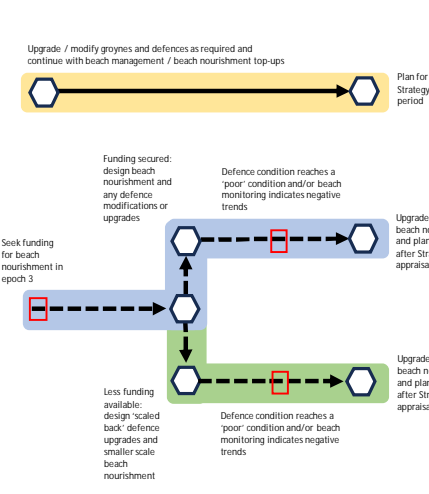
Upgrade / modify groynes and defences as required and continue with beach management / beach nourishment top-ups

Plan for Strategy period

Funding secured: design beach nourishment and any defence modifications or upgrades

Defence condition reaches a 'poor' condition and/or beach monitoring indicates negative trends

Upgrade beach n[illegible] and plan after Str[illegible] appraisa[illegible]

Seek funding for beach nourishment in epoch 3

Less funding available: design 'scaled back' defence upgrades and smaller scale beach nourishment

Defence condition reaches a 'poor' condition and/or beach monitoring indicates negative trends

Upgrade beach n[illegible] and plan after Str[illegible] appraisa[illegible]